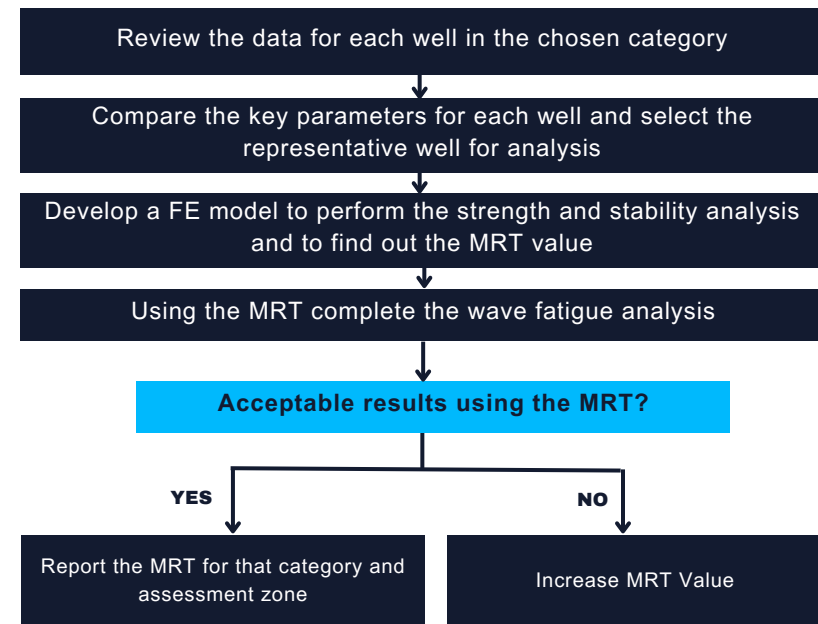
Review the data for each well in the chosen category

Compare the key parameters for each well and select the representative well for analysis

Develop a FE model to perform the strength and stability analysis and to find out the MRT value

Using the MRT complete the wave fatigue analysis

Acceptable results using the MRT?

YES

NO

Report the MRT for that category and assessment zone

Increase MRT Value